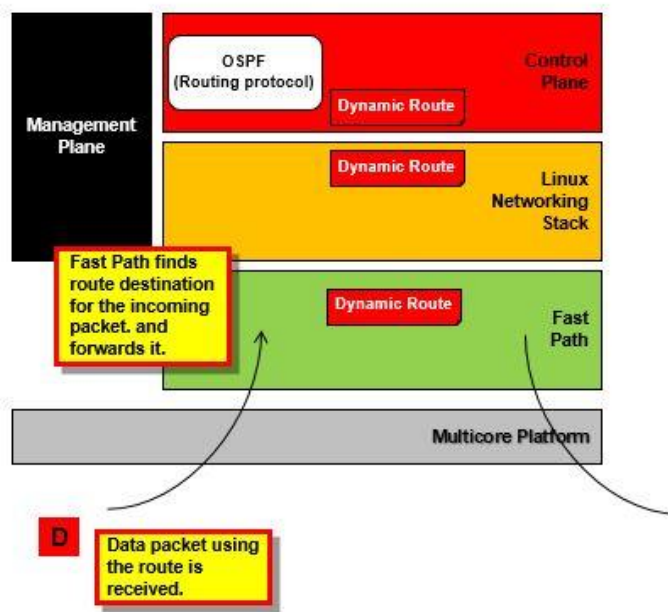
Management Plane

OSPF (Routing protocol)

Control Plane

Dynamic Route

Dynamic Route

Linux Networking Stack

Fast Path finds route destination for the incoming packet. and forwards it.

Dynamic Route

Fast Path

Multicore Platform

D

Data packet using the route is received.